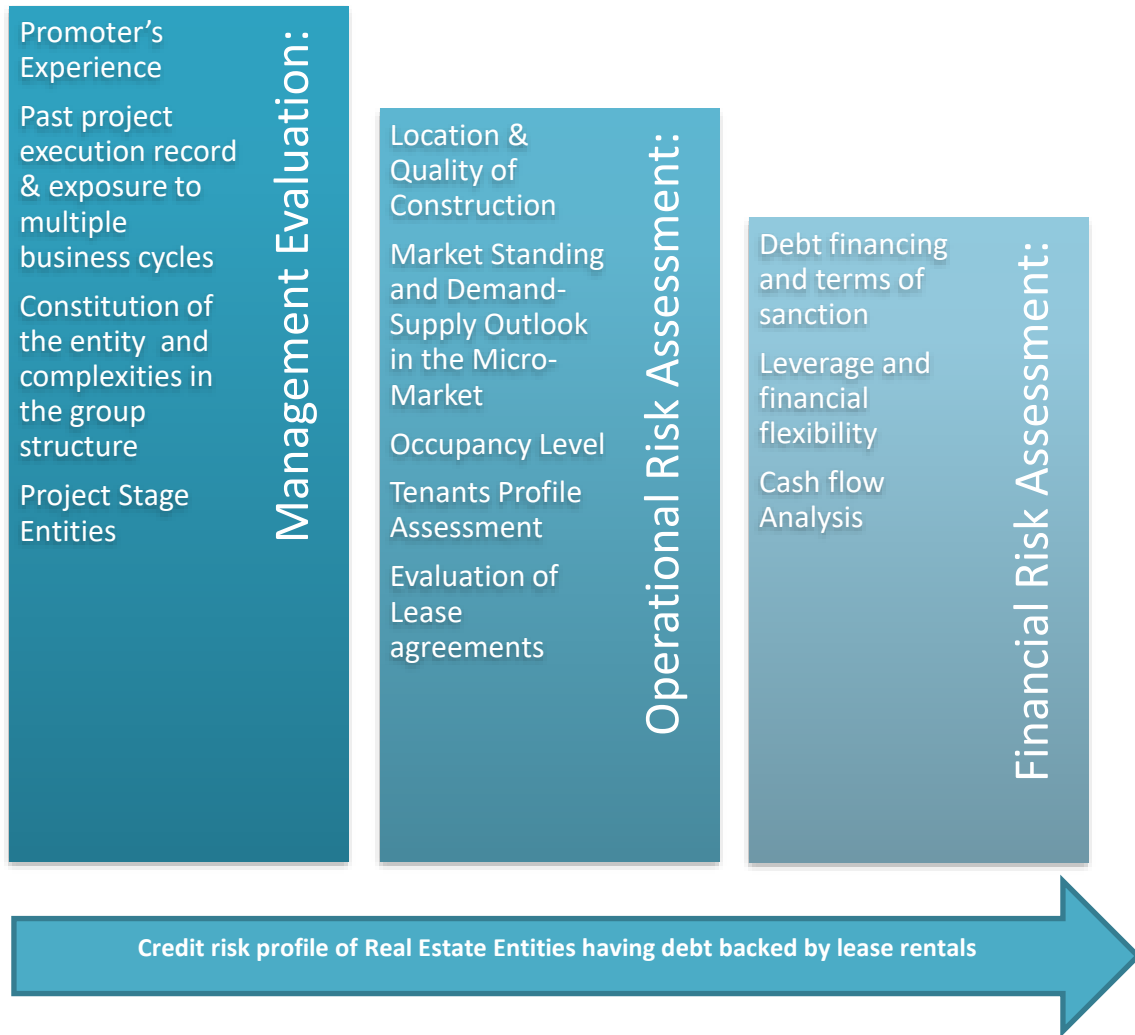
Management Evaluation:

Promoter's Experience

Past project execution record & exposure to multiple business cycles

Constitution of the entity and complexities in the group structure

Project Stage Entities

Operational Risk Assessment:

Location & Quality of Construction

Market Standing and Demand-Supply Outlook in the Micro-Market

Occupancy Level

Tenants Profile Assessment

Evaluation of Lease agreements

Financial Risk Assessment:

Debt financing and terms of sanction

Leverage and financial flexibility

Cash flow Analysis

Credit risk profile of Real Estate Entities having debt backed by lease rentals